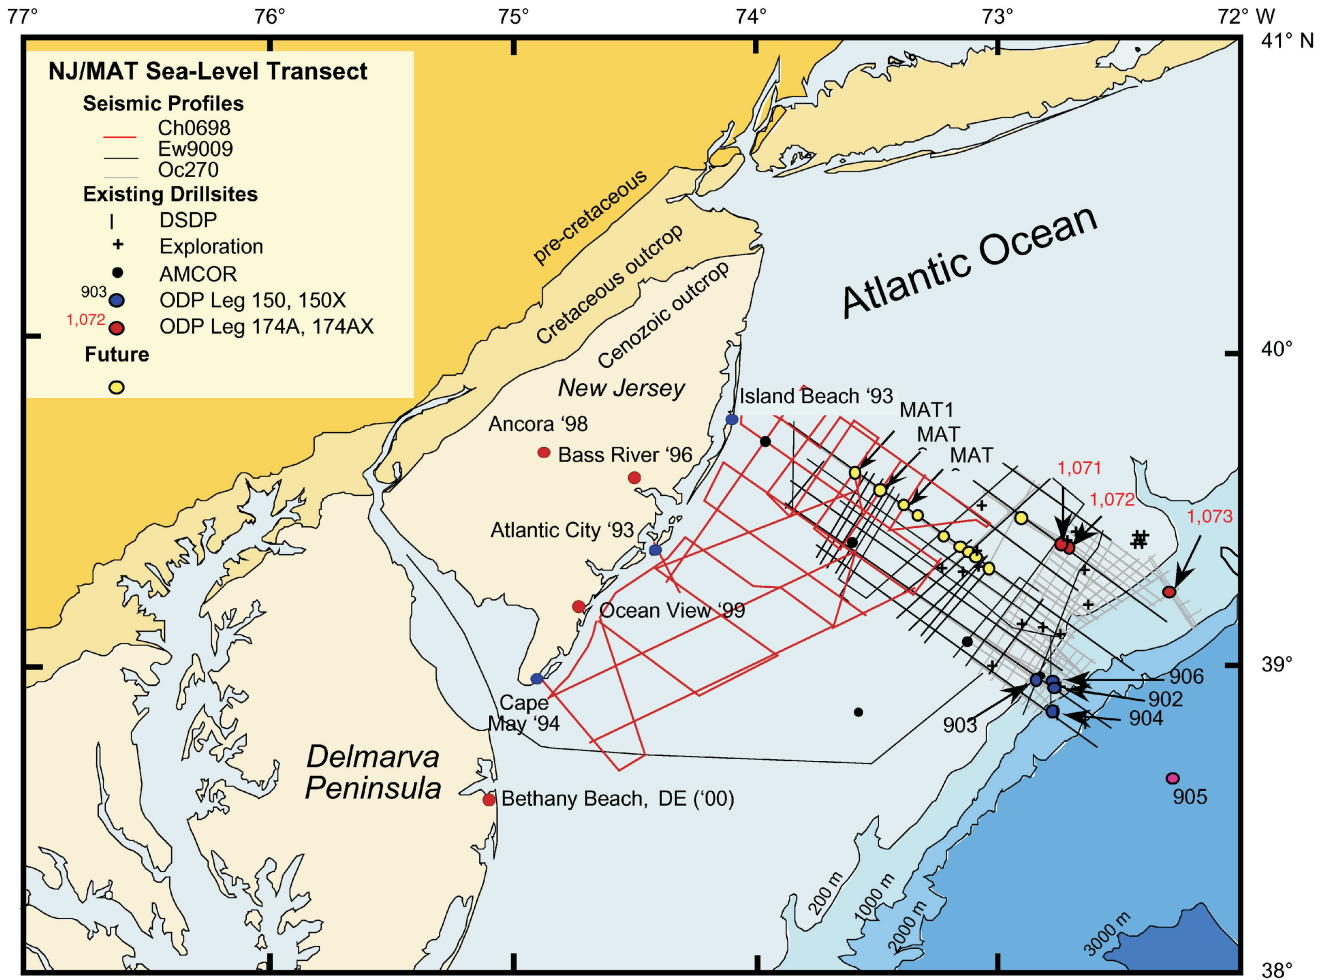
77° 76° 75° 74° 73° 72° W

41° N

40°

39°

38°

NJ/MAT Sea-Level Transect

Seismic Profiles
Ch0698
Ew9009
Oc270

Existing Drillsites
DSDP
Exploration
AMCOR
903 ODP Leg 150, 150X
1,072 ODP Leg 174A, 174AX

Future

pre-cretaceous
Cretaceous outcrop
Cenozoic outcrop

Atlantic Ocean

New Jersey

Island Beach '93
Ancora '98
Bass River '96
Atlantic City '93
Ocean View '99
Cape May '94

MAT1
MAT
MAT

1,071
1,072
1,073

906
902
904
903
905

Delmarva Peninsula

Bethany Beach, DE ('00)

200 m
1000 m
2000 m
3000 m